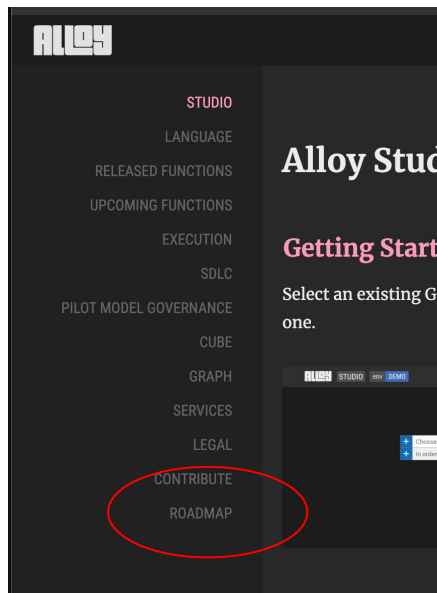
ALLOY

STUDIO
LANGUAGE
RELEASED FUNCTIONS
UPCOMING FUNCTIONS
EXECUTION
SDLC
PILOT MODEL GOVERNANCE
CUBE
GRAPH
SERVICES
LEGAL
CONTRIBUTE
ROADMAP

Alloy Stud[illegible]

Getting Start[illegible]

Select an existing G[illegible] one.

ALLOY STUDIO env DEMO

+ Choose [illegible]
+ In order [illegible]